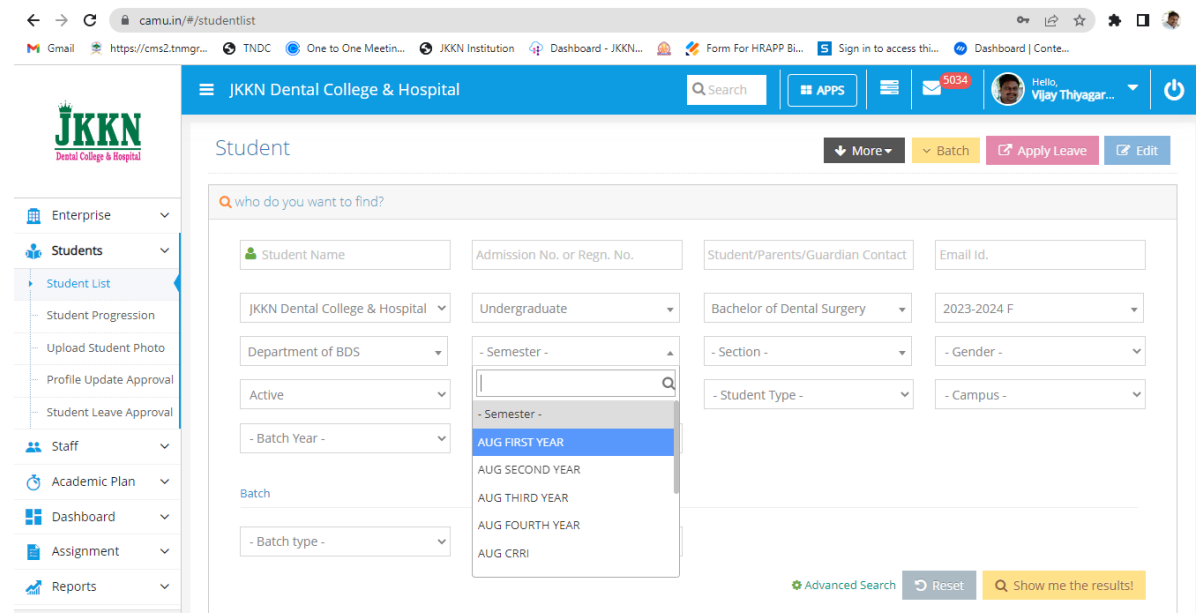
camu.in/#/studentlist

Gmail https://cms2.tnmgr... TNDC One to One Meetin... JKKN Institution Dashboard - JKKN... Form For HRAPP Bi... Sign in to access thi... Dashboard | Conte...

JKKN
Dental College & Hospital

JKKN Dental College & Hospital

Search

APPS

5034

Hello,
Vijay Thiyagar...

Enterprise

Students

Student List

Student Progression

Upload Student Photo

Profile Update Approval

Student Leave Approval

Staff

Academic Plan

Dashboard

Assignment

Reports

Student

More

Batch

Apply Leave

Edit

who do you want to find?

Student Name

Admission No. or Regn. No.

Student/Parents/Guardian Contact

Email Id.

JKKN Dental College & Hospital

Undergraduate

Bachelor of Dental Surgery

2023-2024 F

Department of BDS

- Semester -

- Section -

- Gender -

Active

- Student Type -

- Campus -

- Batch Year -

- Semester -

AUG FIRST YEAR

AUG SECOND YEAR

AUG THIRD YEAR

AUG FOURTH YEAR

AUG CRRI

Batch

- Batch type -

Advanced Search

Reset

Show me the results!